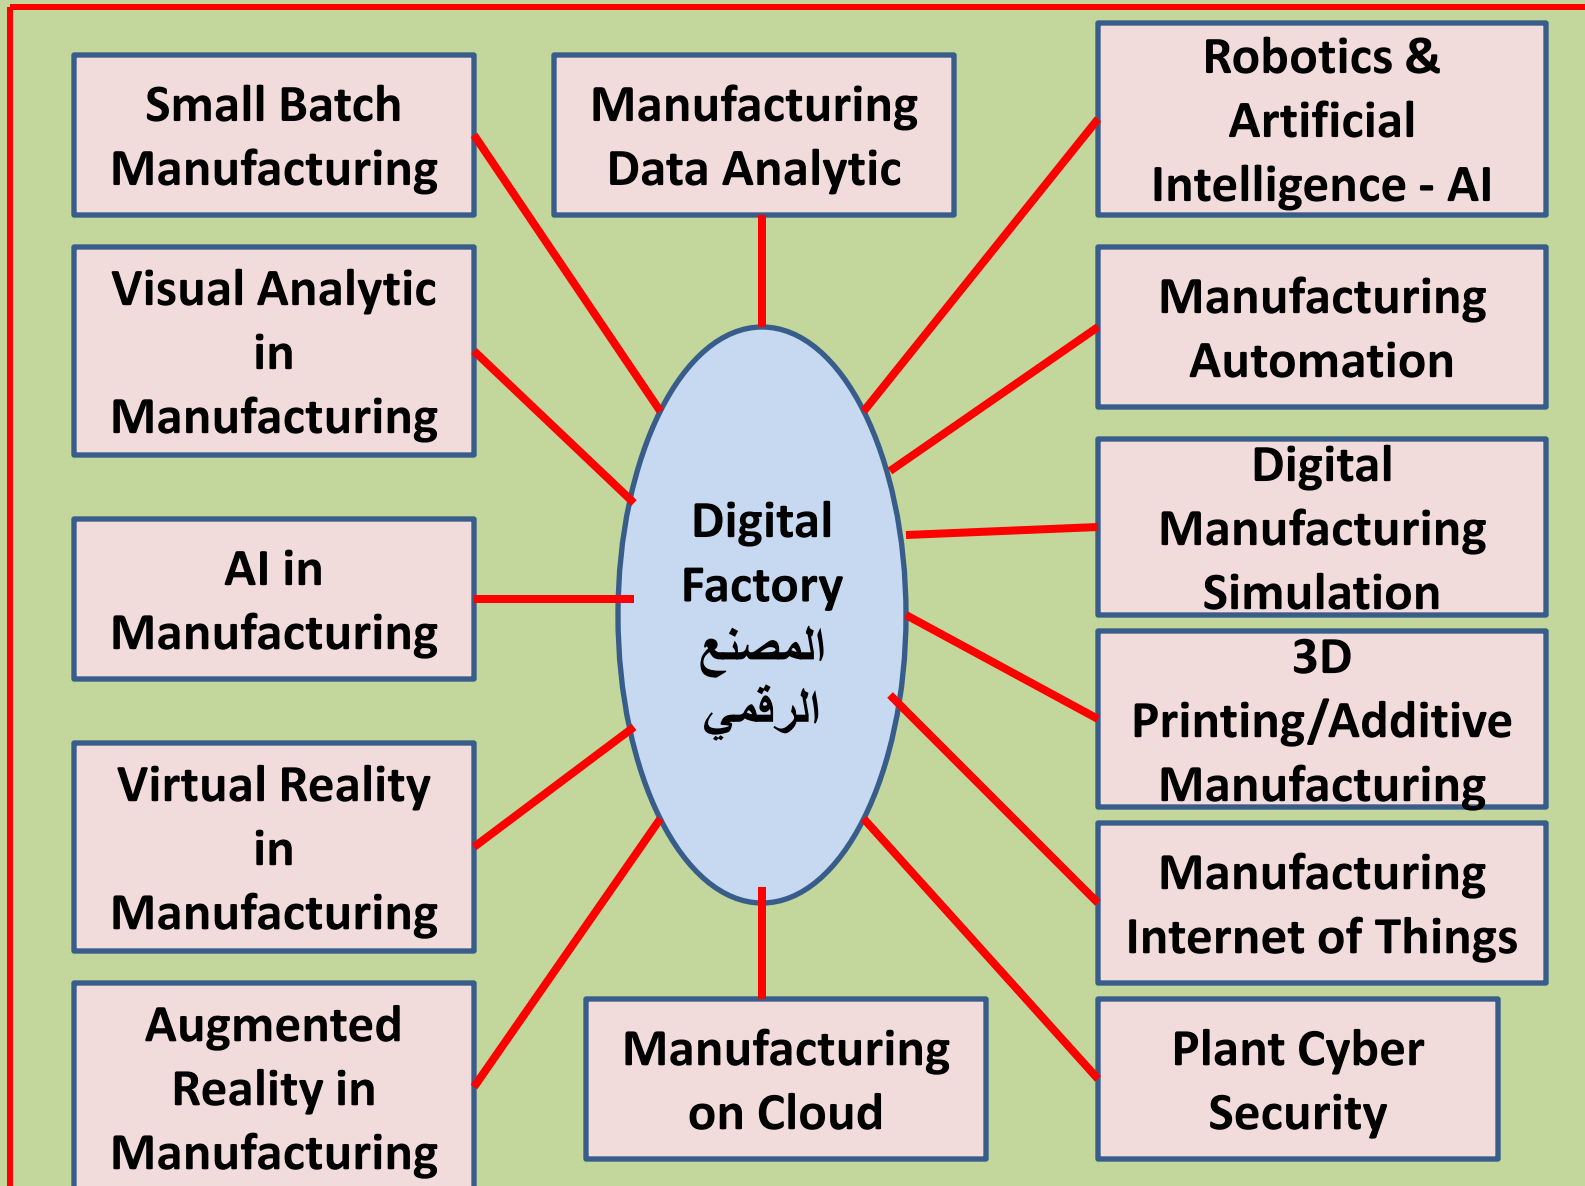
Small Batch Manufacturing

Manufacturing Data Analytic

Robotics & Artificial Intelligence - AI

Visual Analytic in Manufacturing

Manufacturing Automation

Digital Factory المصنع الرقمي

Digital Manufacturing Simulation

AI in Manufacturing

3D Printing/Additive Manufacturing

Virtual Reality in Manufacturing

Manufacturing Internet of Things

Augmented Reality in Manufacturing

Manufacturing on Cloud

Plant Cyber Security